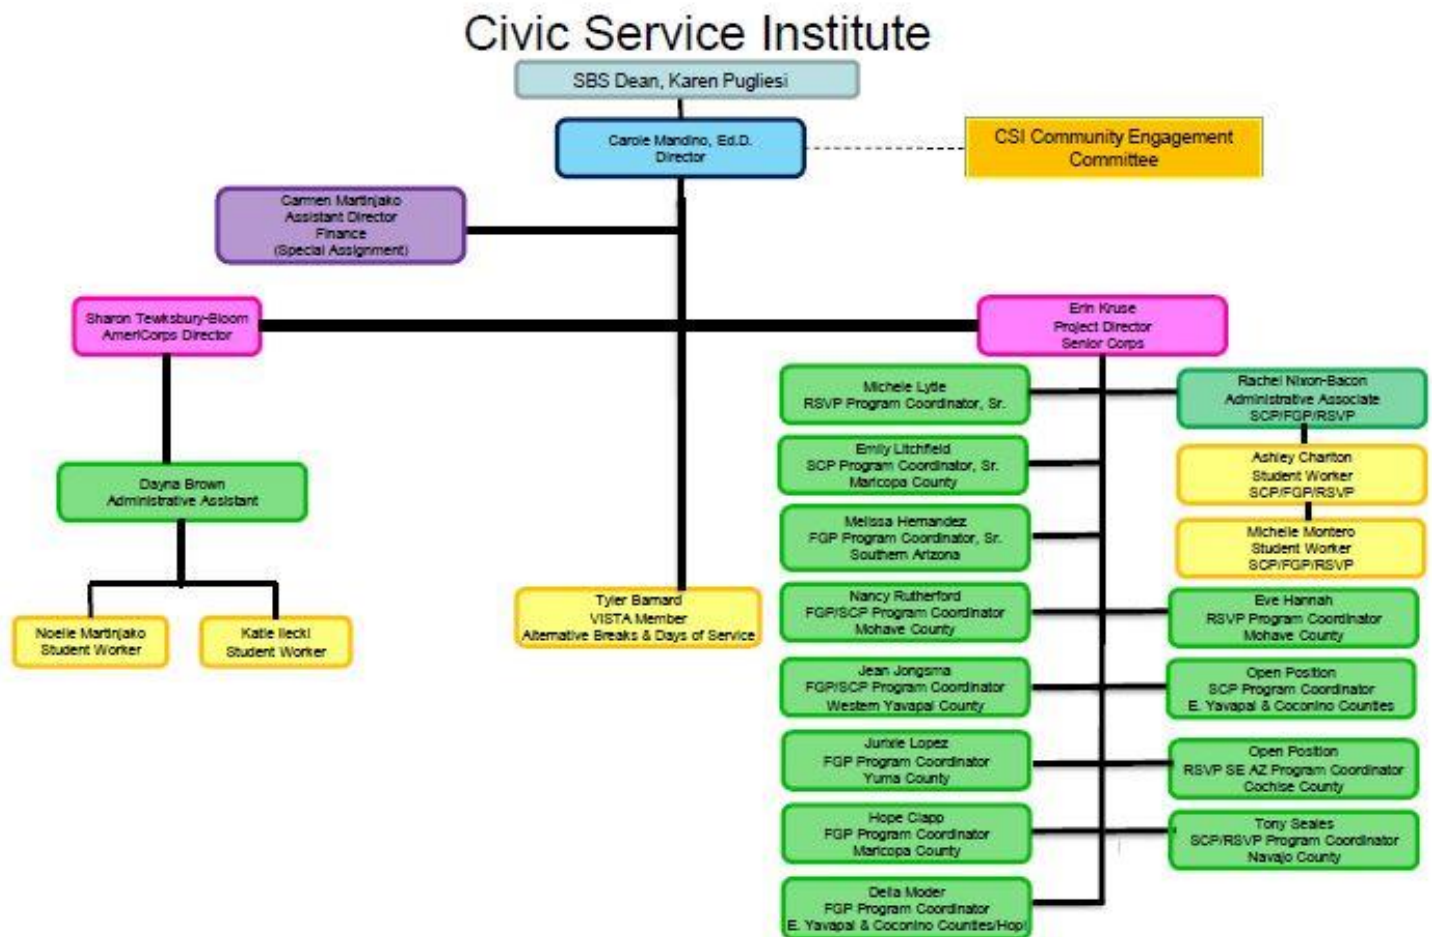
Civic Service Institute

SBS Dean, Karen Pugliesi

Carole Mandino, Ed.D.
Director

CSI Community Engagement Committee

Carmen Martinjako
Assistant Director
Finance
(Special Assignment)

Sharon Tewksbury-Bloom
AmeriCorps Director

Erin Kruse
Project Director
Senior Corps

Dayna Brown
Administrative Assistant

Noelle Martinjako
Student Worker

Katie Ilecki
Student Worker

Tyler Barnard
VISTA Member
Alternative Breaks & Days of Service

Michele Lytle
RSVP Program Coordinator, Sr.

Emily Litchfield
SCP Program Coordinator, Sr.
Maricopa County

Melissa Hernandez
FGP Program Coordinator, Sr.
Southern Arizona

Nancy Rutherford
FGP/SCP Program Coordinator
Mohave County

Jean Jongsma
FGP/SCP Program Coordinator
Western Yavapai County

Jurixie Lopez
FGP Program Coordinator
Yuma County

Hope Clapp
FGP Program Coordinator
Maricopa County

Della Moder
FGP Program Coordinator
E. Yavapai & Coconino Counties/Hopi

Rachel Nixon-Bacon
Administrative Associate
SCP/FGP/RSVP

Ashley Charlton
Student Worker
SCP/FGP/RSVP

Michelle Montero
Student Worker
SCP/FGP/RSVP

Eve Hannah
RSVP Program Coordinator
Mohave County

Open Position
SCP Program Coordinator
E. Yavapai & Coconino Counties

Open Position
RSVP SE AZ Program Coordinator
Cochise County

Tony Seales
SCP/RSVP Program Coordinator
Navajo County